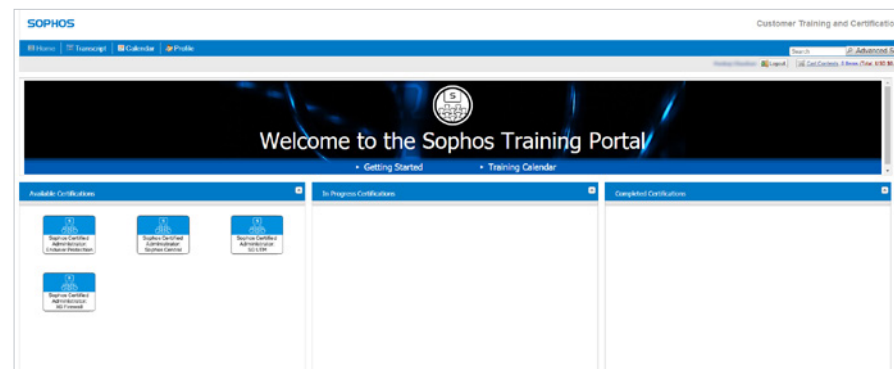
SOPHOS

Customer Training and Certificatio

Home | Transcript | Calendar | Profile

Search

Advanced S

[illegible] Logout | Cart Contents: 0 Items (Total: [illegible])

Welcome to the Sophos Training Portal

▸ Getting Started ▸ Training Calendar

Available Certifications

Sophos Certified Administrator Endpoint Protection

Sophos Certified Administrator Sophos Central

Sophos Certified Administrator SG UTM

Sophos Certified Administrator XG Firewall

In Progress Certifications

Completed Certifications